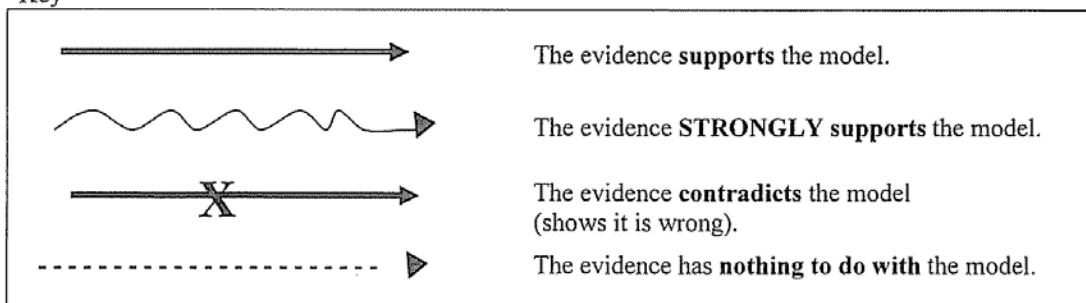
Key

The evidence **supports** the model.

The evidence **STRONGLY supports** the model.

X

The evidence **contradicts** the model (shows it is wrong).

The evidence has **nothing to do with** the model.